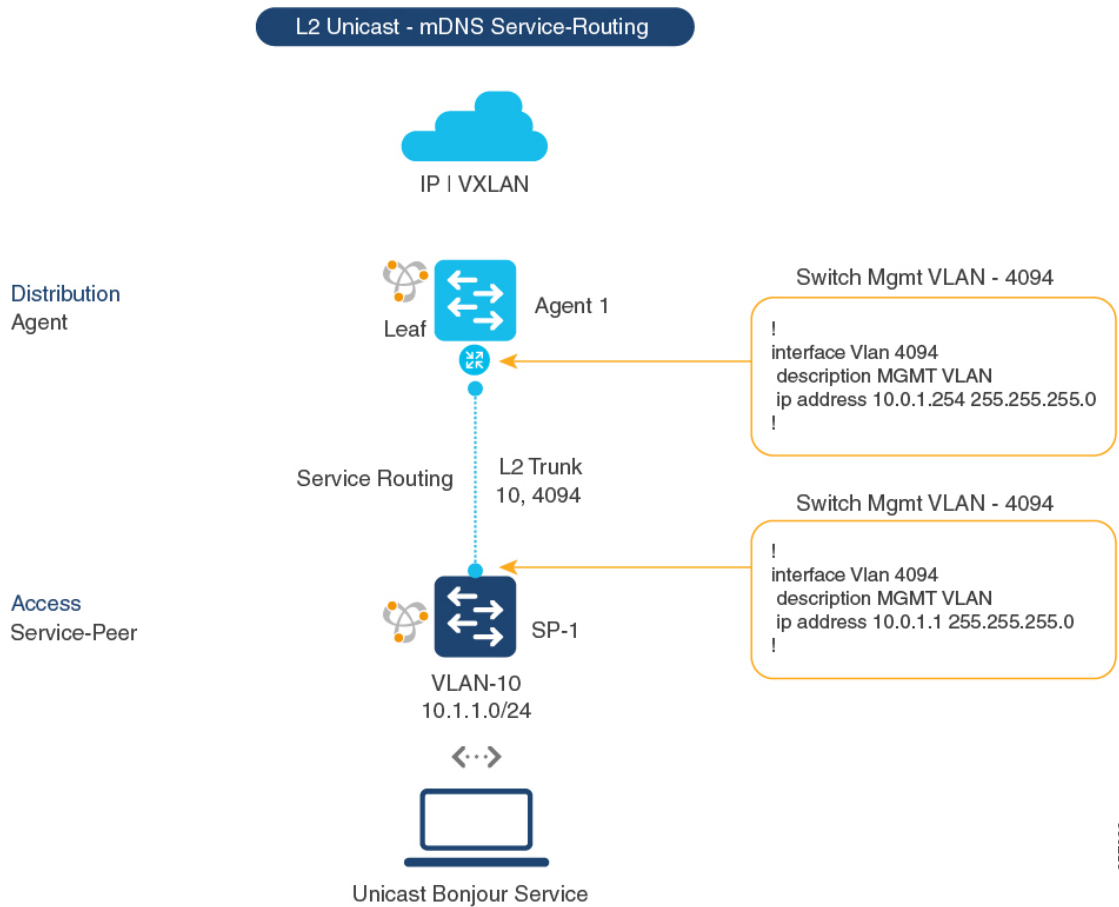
L2 Unicast - mDNS Service-Routing

IP | VXLAN

Distribution
Agent

Leaf

Agent 1

Switch Mgmt VLAN - 4094

!
interface Vlan 4094
description MGMT VLAN
ip address 10.0.1.254 255.255.255.0
!

Service Routing

L2 Trunk
10, 4094

Switch Mgmt VLAN - 4094

!
interface Vlan 4094
description MGMT VLAN
ip address 10.0.1.1 255.255.255.0
!

Access
Service-Peer

SP-1

VLAN-10
10.1.1.0/24

Unicast Bonjour Service